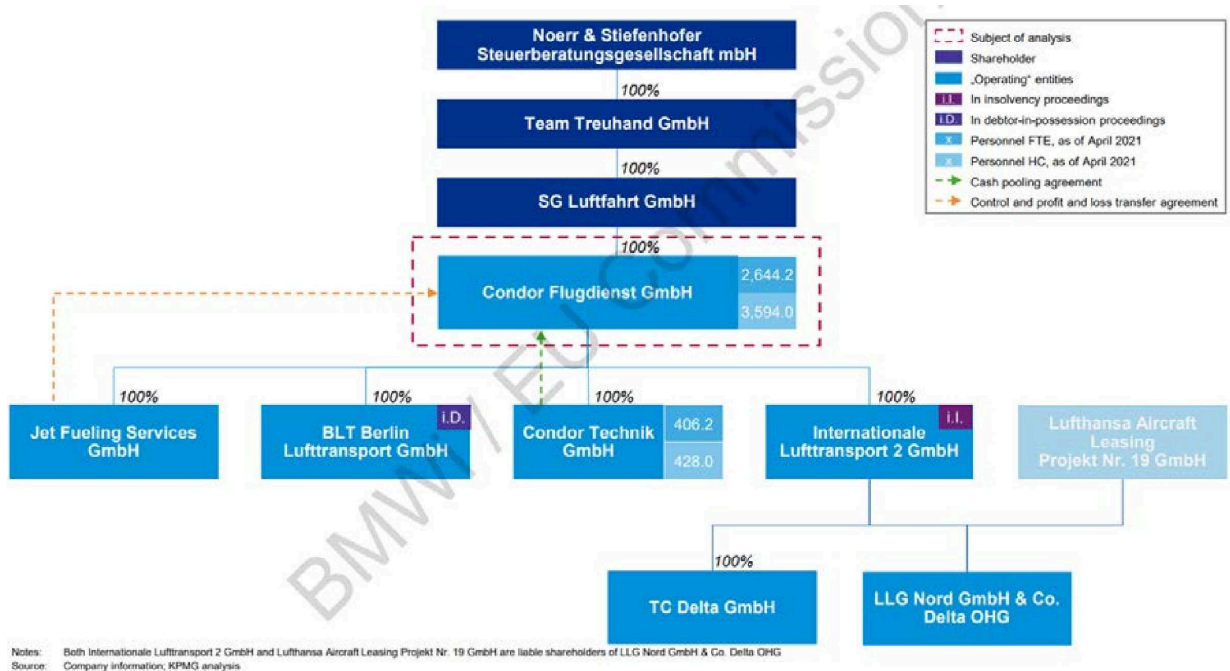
Noerr & Stiefenhofer Steuerberatungsgesellschaft mbH

100%

Team Treuhand GmbH

100%

SG Luftfahrt GmbH

100%

Condor Flugdienst GmbH

2,644.2

3,594.0

Subject of analysis
Shareholder
„Operating" entities
i.I. In insolvency proceedings
i.D. In debtor-in-possession proceedings
x Personnel FTE, as of April 2021
x Personnel HC, as of April 2021
Cash pooling agreement
Control and profit and loss transfer agreement

100%

Jet Fueling Services GmbH

100%

i.D.

BLT Berlin Lufttransport GmbH

100%

Condor Technik GmbH

406.2

428.0

100%

i.I.

Internationale Lufttransport 2 GmbH

Lufthansa Aircraft Leasing Projekt Nr. 19 GmbH

100%

TC Delta GmbH

LLG Nord GmbH & Co. Delta OHG

BMWi / EU Commission

Notes: Both Internationale Lufttransport 2 GmbH and Lufthansa Aircraft Leasing Projekt Nr. 19 GmbH are liable shareholders of LLG Nord GmbH & Co. Delta OHG
Source: Company information; KPMG analysis